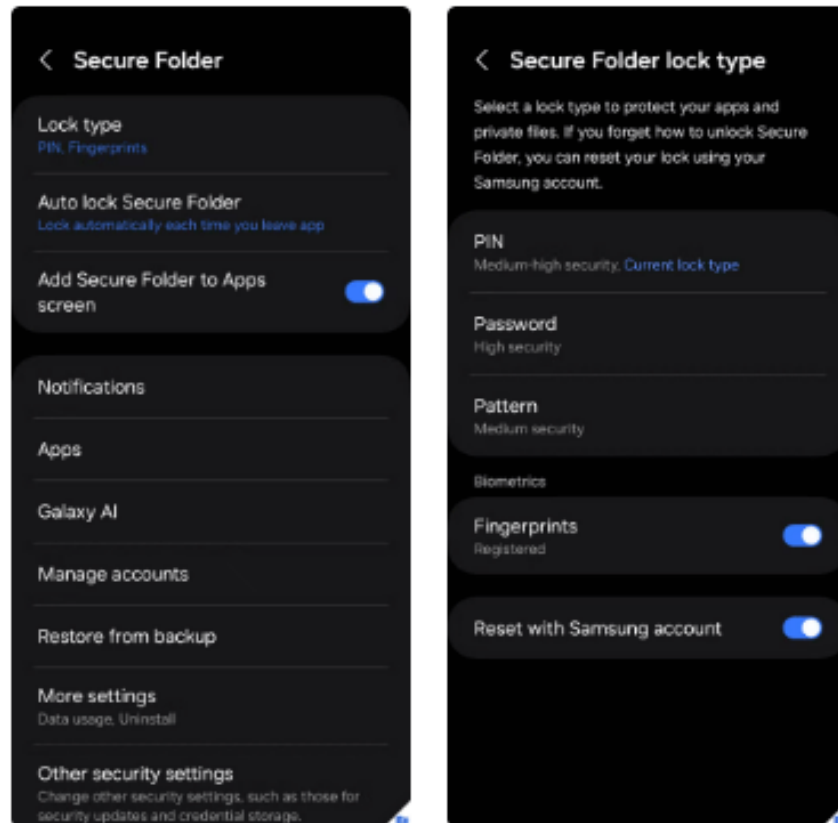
< Secure Folder

Lock type
PIN, Fingerprints

Auto lock Secure Folder
Lock automatically each time you leave app

Add Secure Folder to Apps screen

Notifications

Apps

Galaxy AI

Manage accounts

Restore from backup

More settings
Data usage, Uninstall

Other security settings
Change other security settings, such as those for security updates and credential storage.

< Secure Folder lock type

Select a lock type to protect your apps and private files. If you forget how to unlock Secure Folder, you can reset your lock using your Samsung account.

PIN
Medium-high security, Current lock type

Password
High security

Pattern
Medium security

Biometrics

Fingerprints
Registered

Reset with Samsung account